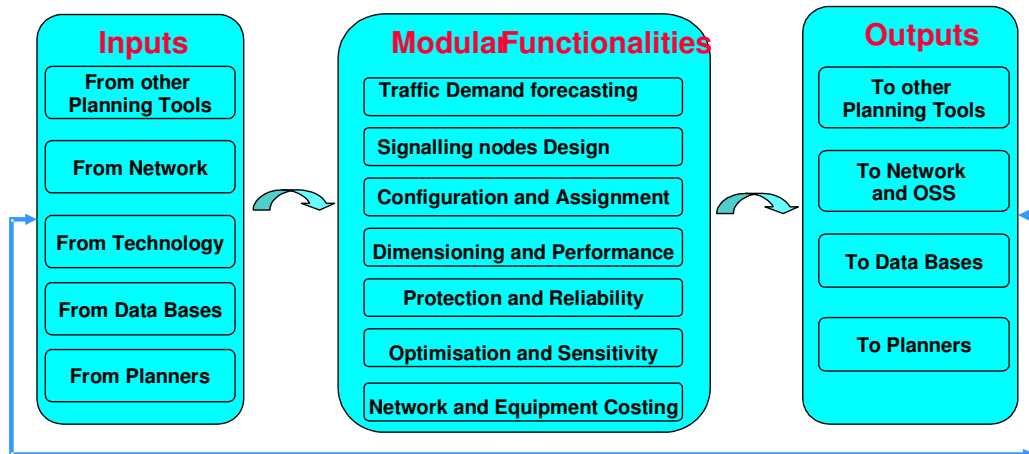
Inputs

From other Planning Tools

From Network

From Technology

From Data Bases

From Planners

ModularFunctionalities

Traffic Demand forecasting

Signalling nodes Design

Configuration and Assignment

Dimensioning and Performance

Protection and Reliability

Optimisation and Sensitivity

Network and Equipment Costing

Outputs

To other Planning Tools

To Network and OSS

To Data Bases

To Planners